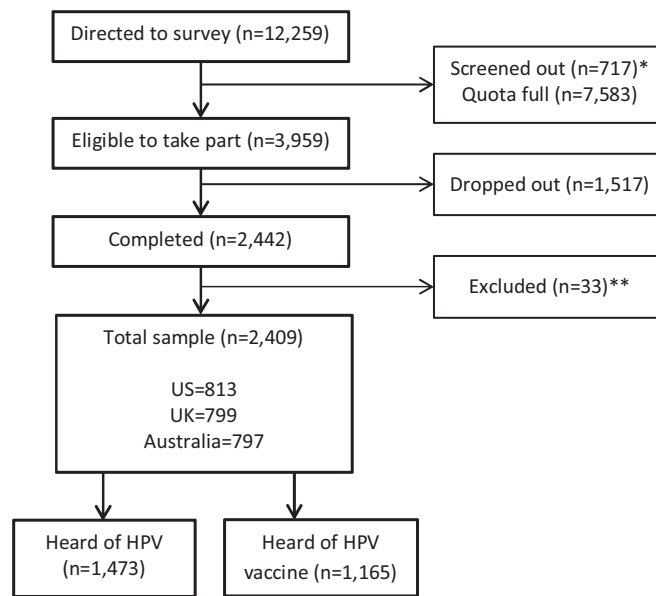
Directed to survey (n=12,259)

Screened out (n=717)*
Quota full (n=7,583)

Eligible to take part (n=3,959)

Dropped out (n=1,517)

Completed (n=2,442)

Excluded (n=33)**

Total sample (n=2,409)

US=813
UK=799
Australia=797

Heard of HPV (n=1,473)

Heard of HPV vaccine (n=1,165)